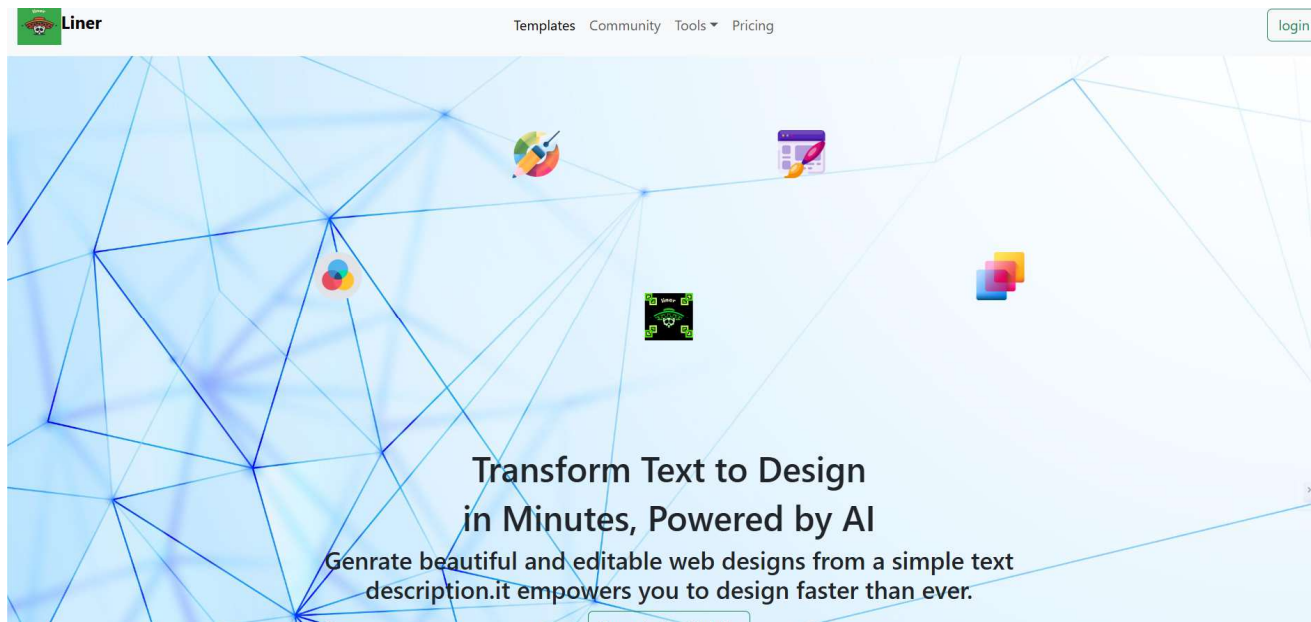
Liner

Templates Community Tools Pricing

login

Transform Text to Design in Minutes, Powered by AI

Genrate beautiful and editable web designs from a simple text description.it empowers you to design faster than ever.